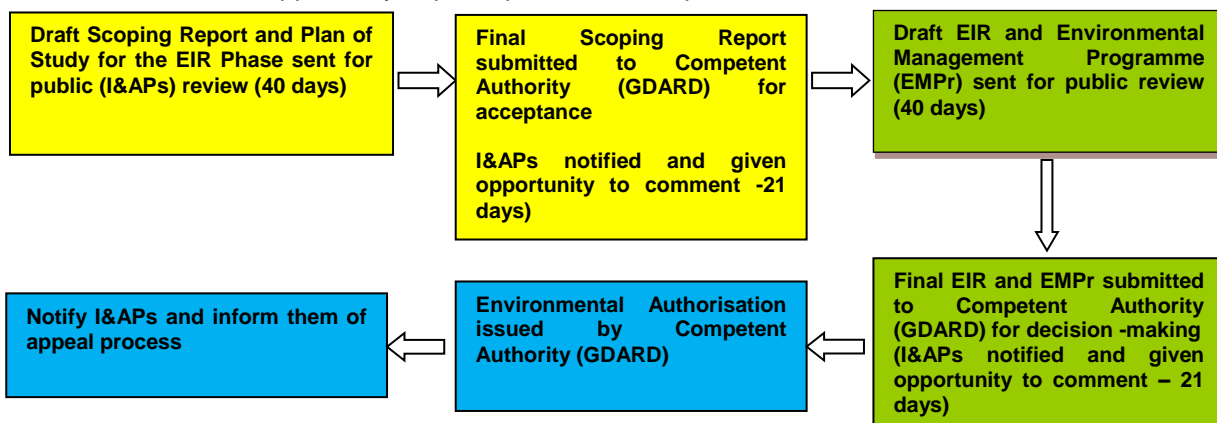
Draft Scoping Report and Plan of Study for the EIR Phase sent for public (I&APs) review (40 days)

Final Scoping Report submitted to Competent Authority (GDARD) for acceptance

I&APs notified and given opportunity to comment -21 days)

Draft EIR and Environmental Management Programme (EMPr) sent for public review (40 days)

Final EIR and EMPr submitted to Competent Authority (GDARD) for decision -making (I&APs notified and given opportunity to comment – 21 days)

Environmental Authorisation issued by Competent Authority (GDARD)

Notify I&APs and inform them of appeal process